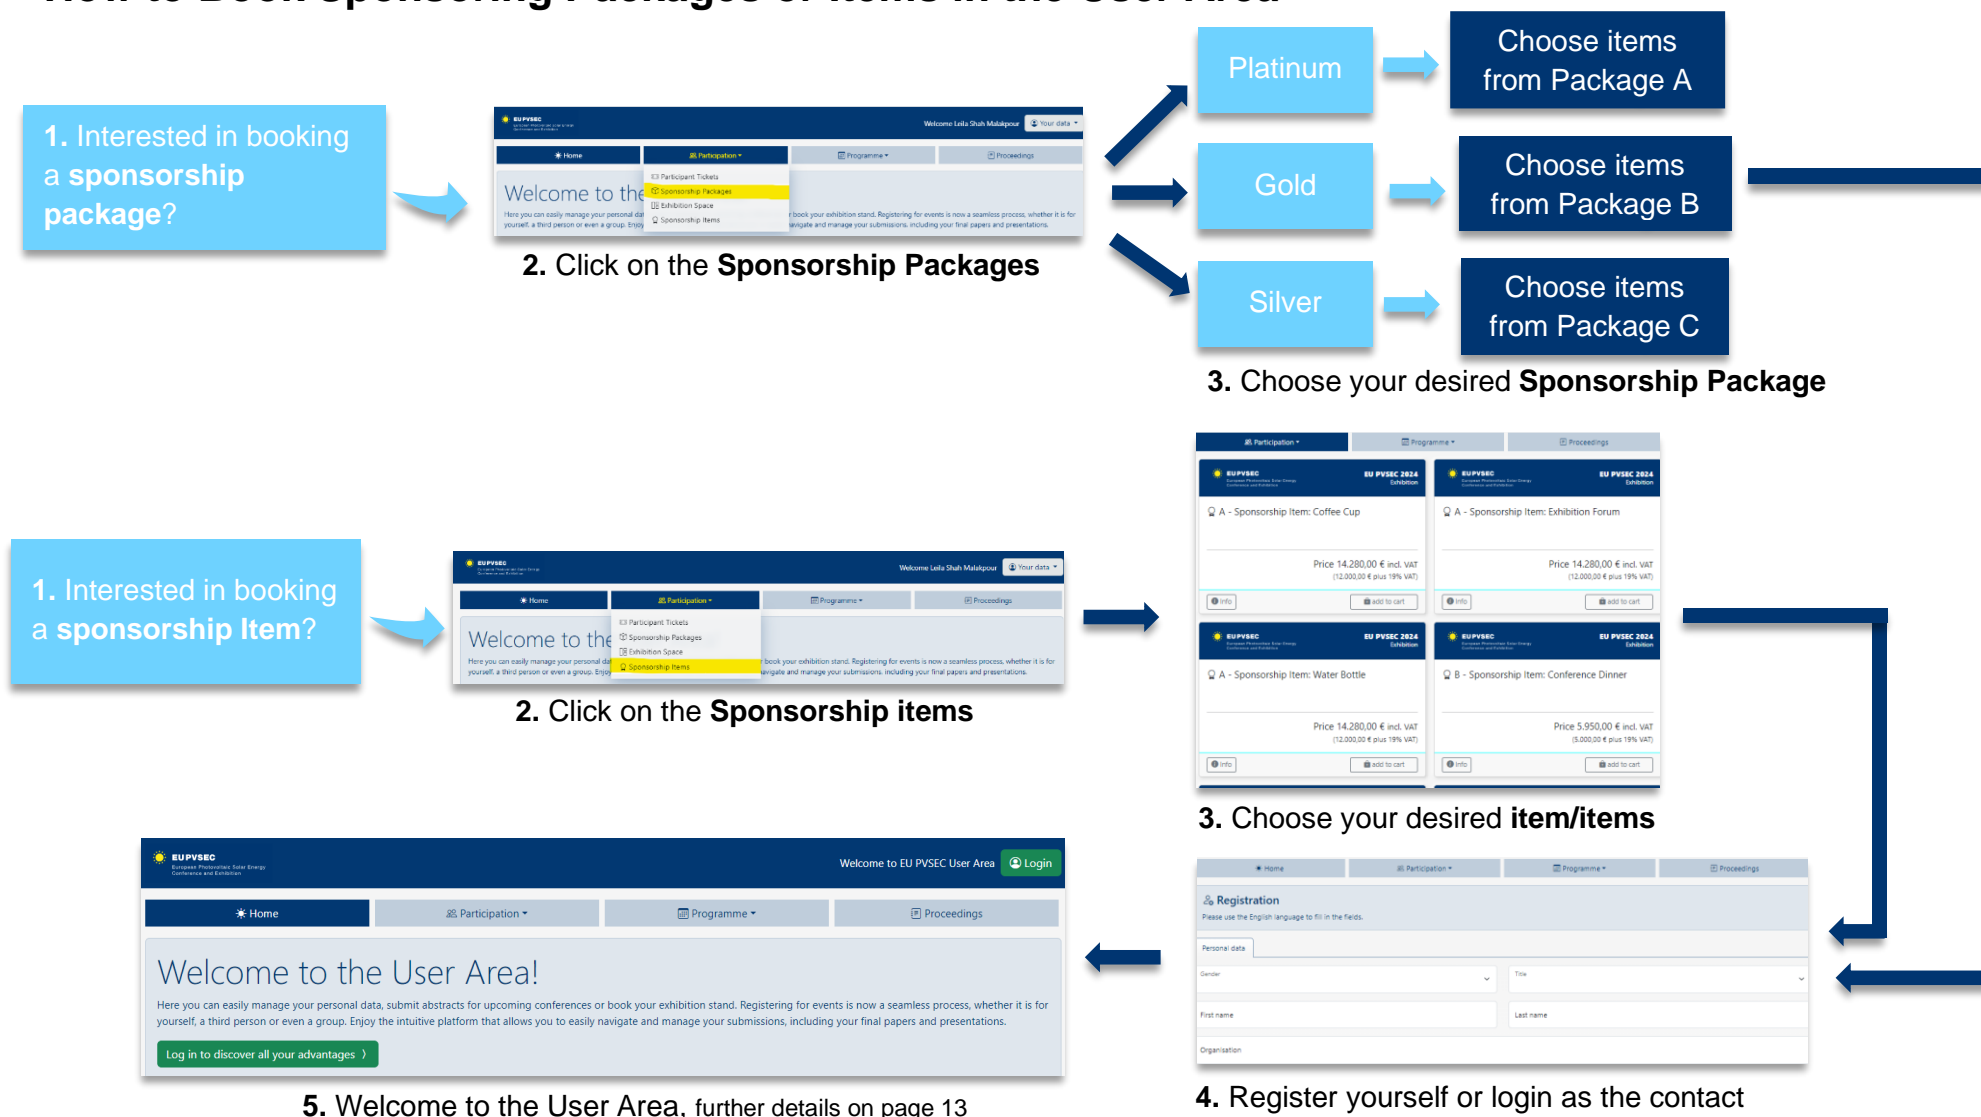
1. Interested in booking a sponsorship package?

EUPVSEC European Photovoltaic Solar Energy Conference and Exhibition

Welcome Leila Shah Malakpour

Your data

Home

Participation

Programme

Proceedings

Participant Tickets

Sponsorship Packages

Exhibition Space

Sponsorship Items

Welcome to the

Here you can easily manage your personal dat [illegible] book your exhibition stand. Registering for events is now a seamless process, whether it is for yourself, a third person or even a group. Enjoy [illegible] avigate and manage your submissions, including your final papers and presentations.

2. Click on the Sponsorship Packages

Platinum

Choose items from Package A

Gold

Choose items from Package B

Silver

Choose items from Package C

3. Choose your desired Sponsorship Package

1. Interested in booking a sponsorship Item?

EUPVSEC European Photovoltaic Solar Energy Conference and Exhibition

Welcome Leila Shah Malakpour

Your data

Home

Participation

Programme

Proceedings

Participant Tickets

Sponsorship Packages

Exhibition Space

Sponsorship Items

Welcome to the

Here you can easily manage your personal dat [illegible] book your exhibition stand. Registering for events is now a seamless process, whether it is for yourself, a third person or even a group. Enjoy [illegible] avigate and manage your submissions, including your final papers and presentations.

2. Click on the Sponsorship items

Participation

Programme

Proceedings

EUPVSEC EU PVSEC 2024 Exhibition

A - Sponsorship Item: Coffee Cup

Price 14.280,00 € incl. VAT (12.000,00 € plus 19% VAT)

Info

add to cart

EUPVSEC EU PVSEC 2024 Exhibition

A - Sponsorship Item: Exhibition Forum

Price 14.280,00 € incl. VAT (12.000,00 € plus 19% VAT)

Info

add to cart

EUPVSEC EU PVSEC 2024 Exhibition

A - Sponsorship Item: Water Bottle

Price 14.280,00 € incl. VAT (12.000,00 € plus 19% VAT)

Info

add to cart

EUPVSEC EU PVSEC 2024 Exhibition

B - Sponsorship Item: Conference Dinner

Price 5.950,00 € incl. VAT (5.000,00 € plus 19% VAT)

Info

add to cart

3. Choose your desired item/items

EUPVSEC European Photovoltaic Solar Energy Conference and Exhibition

Welcome to EU PVSEC User Area

Login

Home

Participation

Programme

Proceedings

Welcome to the User Area!

Here you can easily manage your personal data, submit abstracts for upcoming conferences or book your exhibition stand. Registering for events is now a seamless process, whether it is for yourself, a third person or even a group. Enjoy the intuitive platform that allows you to easily navigate and manage your submissions, including your final papers and presentations.

Log in to discover all your advantages

5. Welcome to the User Area, further details on page 13

Home

Participation

Programme

Proceedings

Registration

Please use the English language to fill in the fields.

Personal data

Gender

Title

First name

Last name

Organisation

4. Register yourself or login as the contact